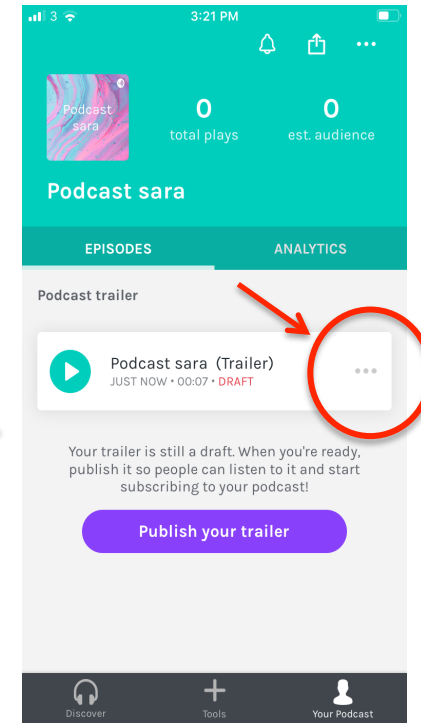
3 3:21 PM

Podcast sara

0
total plays

0
est. audience

Podcast sara

EPISODES
ANALYTICS

Podcast trailer

Podcast sara (Trailer)
JUST NOW • 00:07 • DRAFT

Your trailer is still a draft. When you're ready, publish it so people can listen to it and start subscribing to your podcast!

Publish your trailer

Discover
Tools
Your Podcast